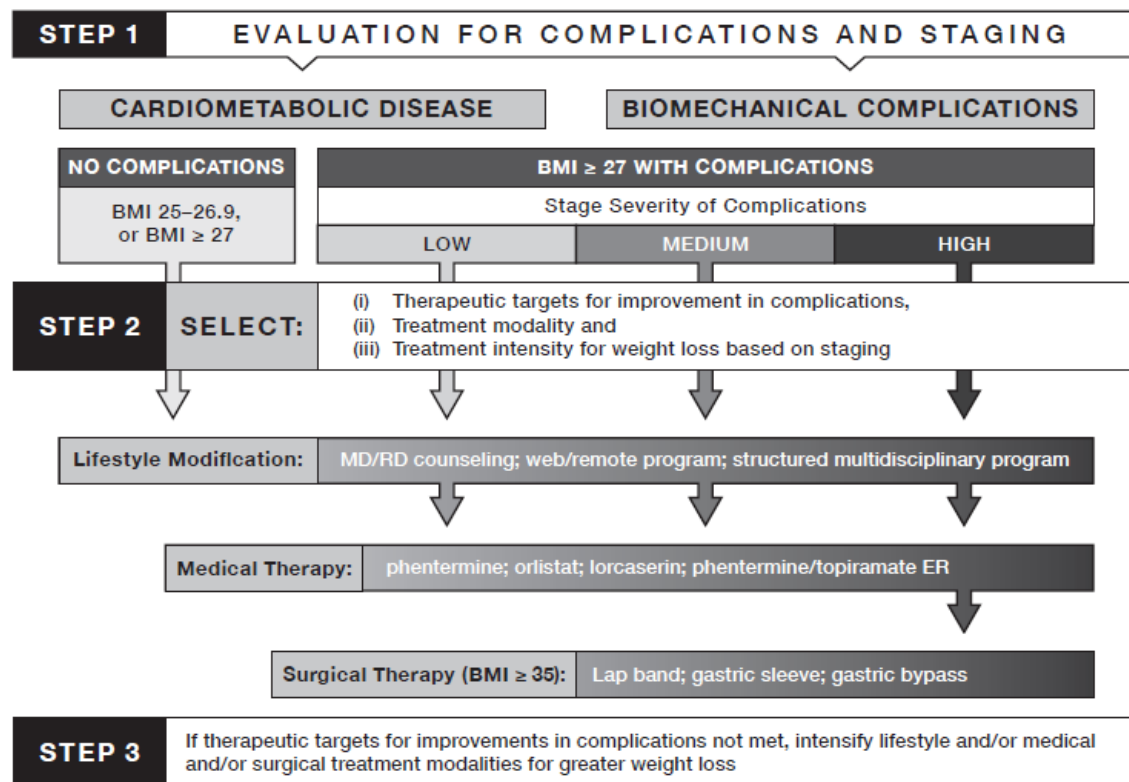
STEP 1 EVALUATION FOR COMPLICATIONS AND STAGING

CARDIOMETABOLIC DISEASE

BIOMECHANICAL COMPLICATIONS

NO COMPLICATIONS

BMI 25–26.9, or BMI ≥ 27

BMI ≥ 27 WITH COMPLICATIONS

Stage Severity of Complications

LOW

MEDIUM

HIGH

STEP 2 SELECT:

(i) Therapeutic targets for improvement in complications,
(ii) Treatment modality and
(iii) Treatment intensity for weight loss based on staging

Lifestyle Modification: MD/RD counseling; web/remote program; structured multidisciplinary program

Medical Therapy: phentermine; orlistat; lorcaserin; phentermine/topiramate ER

Surgical Therapy (BMI ≥ 35): Lap band; gastric sleeve; gastric bypass

STEP 3 If therapeutic targets for improvements in complications not met, intensify lifestyle and/or medical and/or surgical treatment modalities for greater weight loss